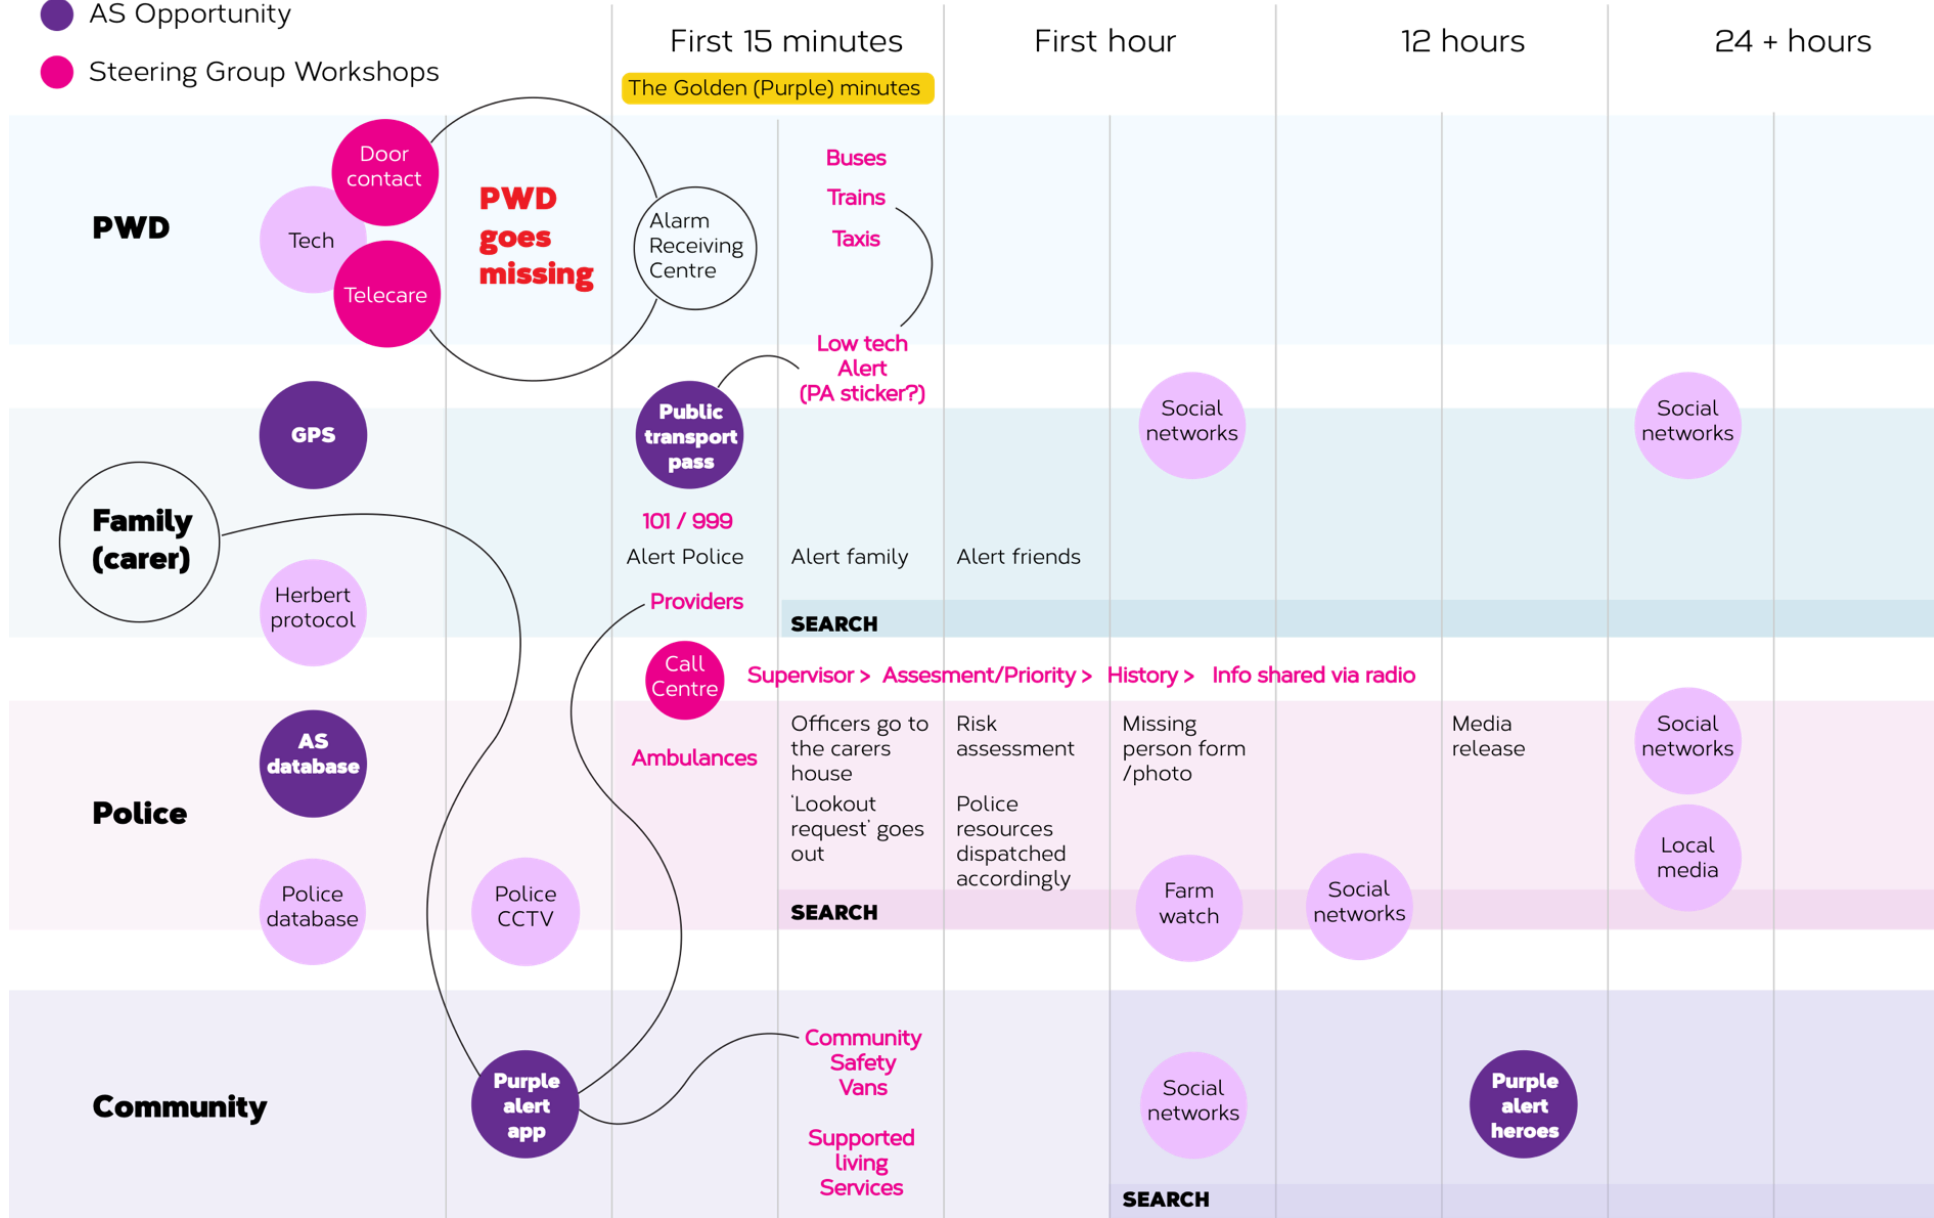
AS Opportunity
Steering Group Workshops

First 15 minutes
The Golden (Purple) minutes
First hour
12 hours
24 + hours

PWD
Door contact
Tech
Telecare
PWD goes missing
Alarm Receiving Centre
Buses
Trains
Taxis
Low tech Alert (PA sticker?)

GPS
Public transport pass
Social networks
Social networks

Family (carer)
101 / 999
Alert Police
Alert family
Alert friends
Herbert protocol
Providers
SEARCH

Call Centre
Supervisor > Assesment/Priority > History > Info shared via radio

Police
AS database
Ambulances
Officers go to the carers house
'Lookout request' goes out
Risk assessment
Police resources dispatched accordingly
Missing person form /photo
Media release
Social networks
Local media
Police database
Police CCTV
Farm watch
Social networks
SEARCH

Community
Purple alert app
Community Safety Vans
Supported living Services
Social networks
Purple alert heroes
SEARCH